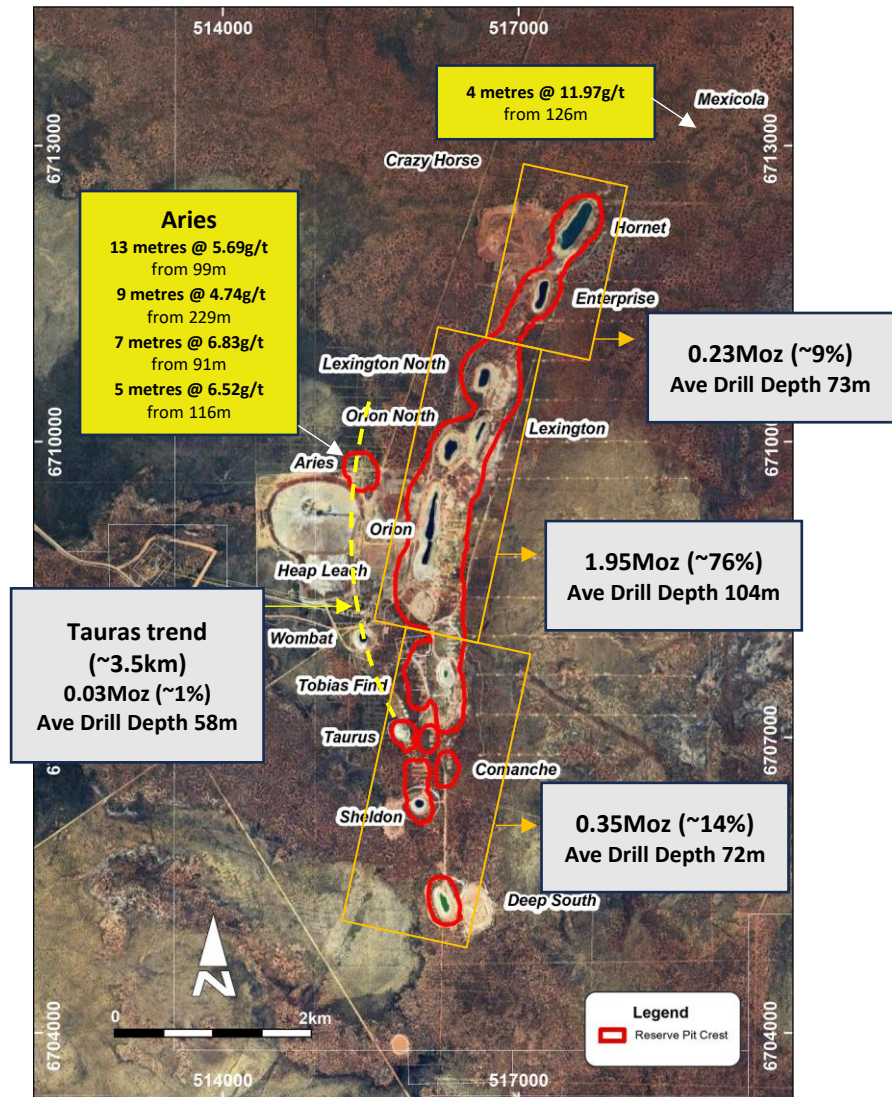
514000
517000

4 metres @ 11.97g/t
from 126m

Mexicola

6713000
6713000

Crazy Horse

Aries
13 metres @ 5.69g/t
from 99m
9 metres @ 4.74g/t
from 229m
7 metres @ 6.83g/t
from 91m
5 metres @ 6.52g/t
from 116m

Hornet
Enterprise

0.23Moz (~9%)
Ave Drill Depth 73m

Lexington North
Orion North
Lexington

6710000
671000

Aries
Orion

1.95Moz (~76%)
Ave Drill Depth 104m

Heap Leach

Tauras trend
(~3.5km)
0.03Moz (~1%)
Ave Drill Depth 58m

Wombat
Tobias Find
Taurus
Comanche

6707000

Sheldon

0.35Moz (~14%)
Ave Drill Depth 72m

Deep South

N

0
2km

Legend
Reserve Pit Crest

6704000
6704000
514000
517000